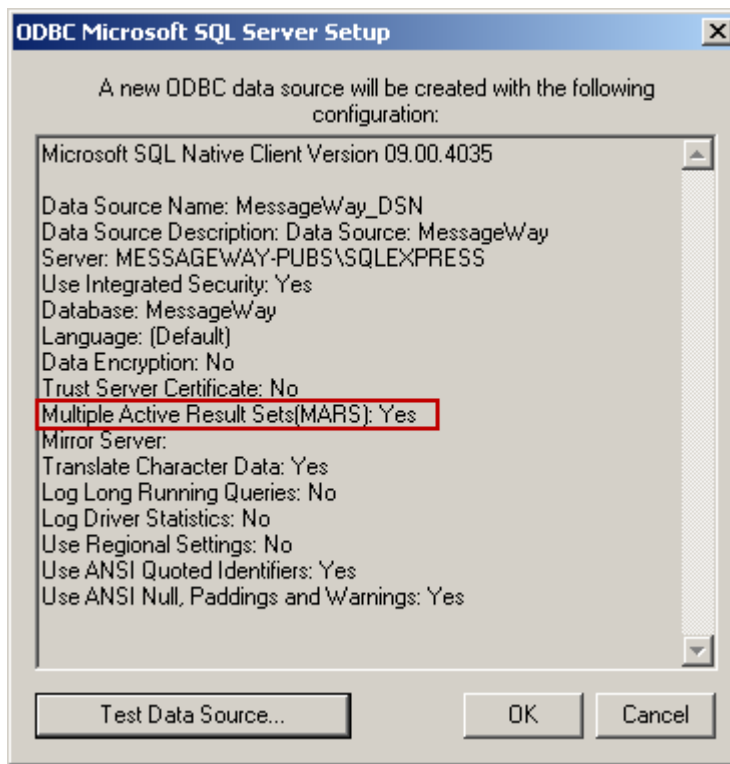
ODBC Microsoft SQL Server Setup

A new ODBC data source will be created with the following configuration:

Microsoft SQL Native Client Version 09.00.4035

Data Source Name: MessageWay_DSN
Data Source Description: Data Source: MessageWay
Server: MESSAGEWAY-PUBS\SQLEXPRESS
Use Integrated Security: Yes
Database: MessageWay
Language: (Default)
Data Encryption: No
Trust Server Certificate: No
Multiple Active Result Sets(MARS): Yes
Mirror Server:
Translate Character Data: Yes
Log Long Running Queries: No
Log Driver Statistics: No
Use Regional Settings: No
Use ANSI Quoted Identifiers: Yes
Use ANSI Null, Paddings and Warnings: Yes

Test Data Source...

OK

Cancel